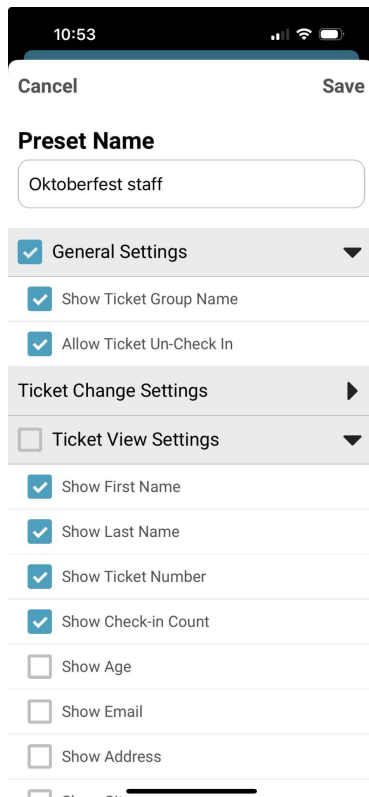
10:53

Cancel

Save

Preset Name

Oktoberfest staff

General Settings

Show Ticket Group Name

Allow Ticket Un-Check In

Ticket Change Settings

Ticket View Settings

Show First Name

Show Last Name

Show Ticket Number

Show Check-in Count

Show Age

Show Email

Show Address

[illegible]